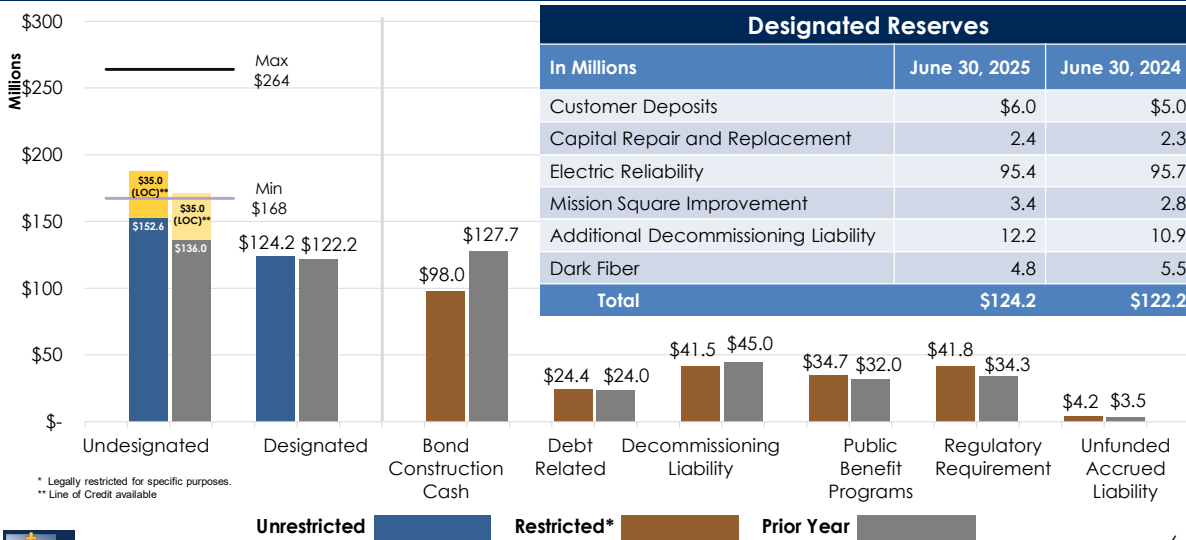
$300
Millions
$250
$200
$150
$100
$50
$-

Max
$264

Min
$168

$35.0 (LOC)**
$152.6
$35.0 (LOC)**
$136.0

$124.2 $122.2
$98.0 $127.7
$24.4 $24.0
$41.5 $45.0
$34.7 $32.0
$41.8 $34.3
$4.2 $3.5

Undesignated
Designated
Bond Construction Cash
Debt Related
Decommissioning Liability
Public Benefit Programs
Regulatory Requirement
Unfunded Accrued Liability

Designated Reserves

| In Millions | June 30, 2025 | June 30, 2024 |
|---|---|---|
| Customer Deposits | $6.0 | $5.0 |
| Capital Repair and Replacement | 2.4 | 2.3 |
| Electric Reliability | 95.4 | 95.7 |
| Mission Square Improvement | 3.4 | 2.8 |
| Additional Decommissioning Liability | 12.2 | 10.9 |
| Dark Fiber | 4.8 | 5.5 |
| Total | $124.2 | $122.2 |

* Legally restricted for specific purposes.
** Line of Credit available

Unrestricted
Restricted*
Prior Year